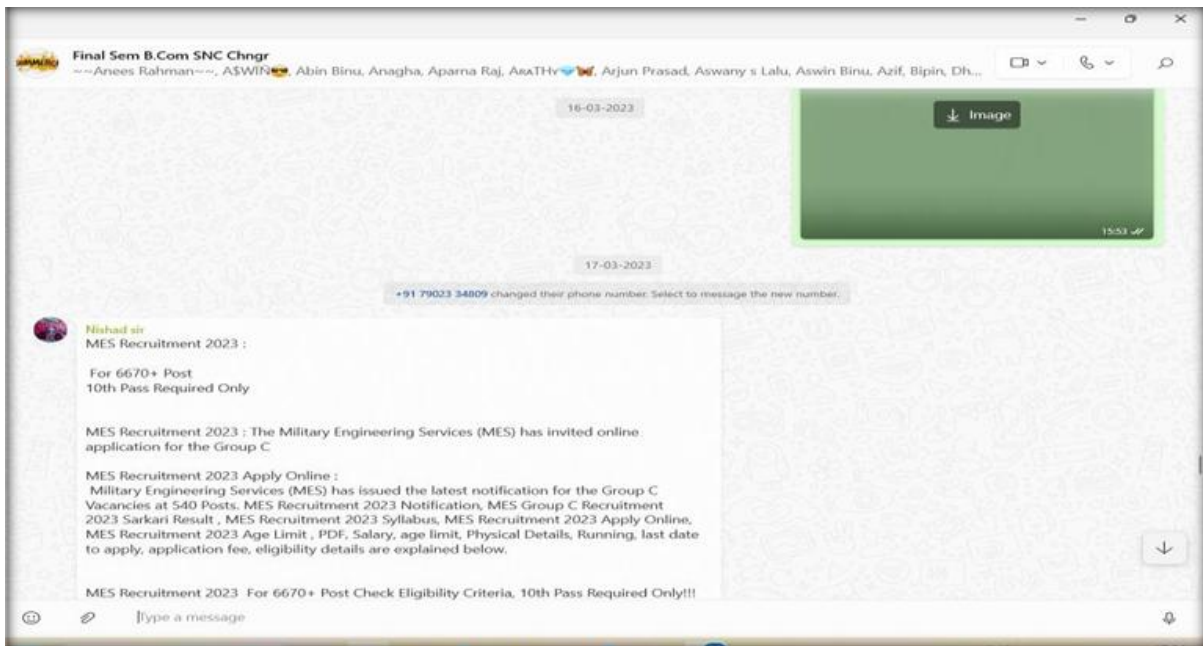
Final Sem B.Com SNC Chngr
~~Anees Rahman~~, A$WIN😎, Abin Binu, Anagha, Aparna Raj, AʀᴀTHʏ💙🦋, Arjun Prasad, Aswany s Lalu, Aswin Binu, Azif, Bipin, Dh...

16-03-2023

Image

15:53

17-03-2023

+91 79023 34809 changed their phone number. Select to message the new number.

Nishad sir
MES Recruitment 2023 :

For 6670+ Post
10th Pass Required Only

MES Recruitment 2023 : The Military Engineering Services (MES) has invited online application for the Group C

MES Recruitment 2023 Apply Online :
Military Engineering Services (MES) has issued the latest notification for the Group C Vacancies at 540 Posts. MES Recruitment 2023 Notification, MES Group C Recruitment 2023 Sarkari Result , MES Recruitment 2023 Syllabus, MES Recruitment 2023 Apply Online, MES Recruitment 2023 Age Limit , PDF, Salary, age limit, Physical Details, Running, last date to apply, application fee, eligibility details are explained below.

MES Recruitment 2023 For 6670+ Post Check Eligibility Criteria, 10th Pass Required Only!!!

Type a message